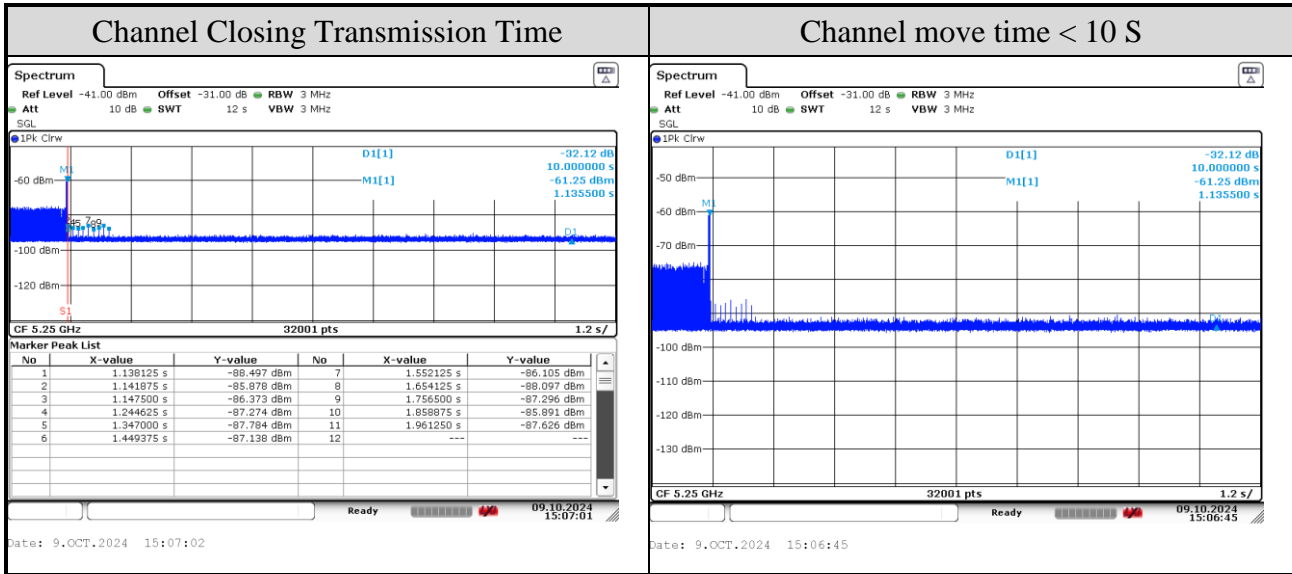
| Channel Closing Transmission Time | Channel move time < 10 S |
|---|---|

Spectrum

Ref Level -41.00 dBm Offset -31.00 dB RBW 3 MHz
Att 10 dB SWT 12 s VBW 3 MHz
SGL
1Pk Clrw

D1[1] -32.12 dB
10.000000 s
M1[1] -61.25 dBm
1.135500 s

M1
-60 dBm
-100 dBm
-120 dBm
S1
D1

CF 5.25 GHz 32001 pts 1.2 s/

Marker Peak List

| No | X-value | Y-value | No | X-value | Y-value |
|---|---|---|---|---|---|
| 1 | 1.138125 s | -88.497 dBm | 7 | 1.552125 s | -86.105 dBm |
| 2 | 1.141875 s | -85.878 dBm | 8 | 1.654125 s | -88.097 dBm |
| 3 | 1.147500 s | -86.373 dBm | 9 | 1.756500 s | -87.296 dBm |
| 4 | 1.244625 s | -87.274 dBm | 10 | 1.858875 s | -85.891 dBm |
| 5 | 1.347000 s | -87.784 dBm | 11 | 1.961250 s | -87.626 dBm |
| 6 | 1.449375 s | -87.138 dBm | 12 | --- | --- |

Ready 09.10.2024 15:07:01

Date: 9.OCT.2024 15:07:02

Spectrum

Ref Level -41.00 dBm Offset -31.00 dB RBW 3 MHz
Att 10 dB SWT 12 s VBW 3 MHz
SGL
1Pk Clrw

D1[1] -32.12 dB
10.000000 s
M1[1] -61.25 dBm
1.135500 s

-50 dBm
M1
-60 dBm
-70 dBm
D1
-100 dBm
-110 dBm
-120 dBm
-130 dBm

CF 5.25 GHz 32001 pts 1.2 s/

Ready 09.10.2024 15:06:45

Date: 9.OCT.2024 15:06:45